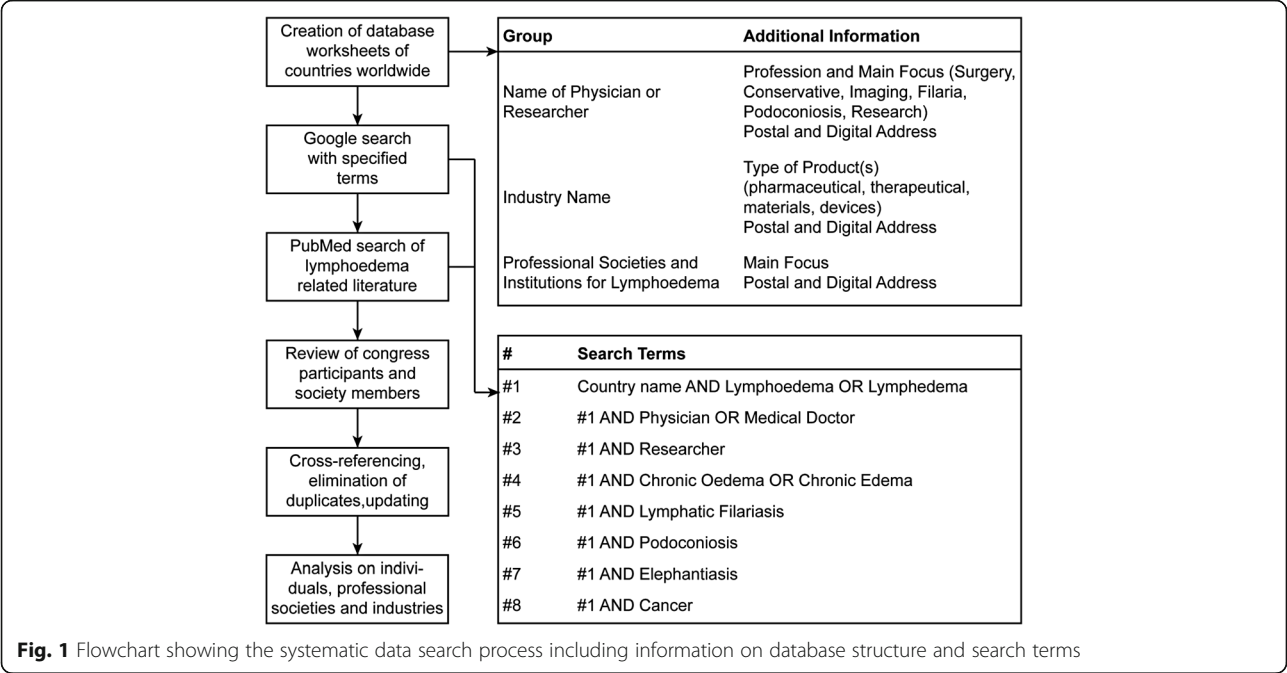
Creation of database worksheets of countries worldwide

Google search with specified terms

PubMed search of lymphoedema related literature

Review of congress participants and society members

Cross-referencing, elimination of duplicates,updating

Analysis on individuals, professional societies and industries

| Group | Additional Information |
|---|---|
| Name of Physician or Researcher | Profession and Main Focus (Surgery, Conservative, Imaging, Filaria, Podoconiosis, Research) Postal and Digital Address |
| Industry Name | Type of Product(s) (pharmaceutical, therapeutical, materials, devices) Postal and Digital Address |
| Professional Societies and Institutions for Lymphoedema | Main Focus Postal and Digital Address |

| # | Search Terms |
|---|---|
| #1 | Country name AND Lymphoedema OR Lymphedema |
| #2 | #1 AND Physician OR Medical Doctor |
| #3 | #1 AND Researcher |
| #4 | #1 AND Chronic Oedema OR Chronic Edema |
| #5 | #1 AND Lymphatic Filariasis |
| #6 | #1 AND Podoconiosis |
| #7 | #1 AND Elephantiasis |
| #8 | #1 AND Cancer |

**Fig. 1** Flowchart showing the systematic data search process including information on database structure and search terms